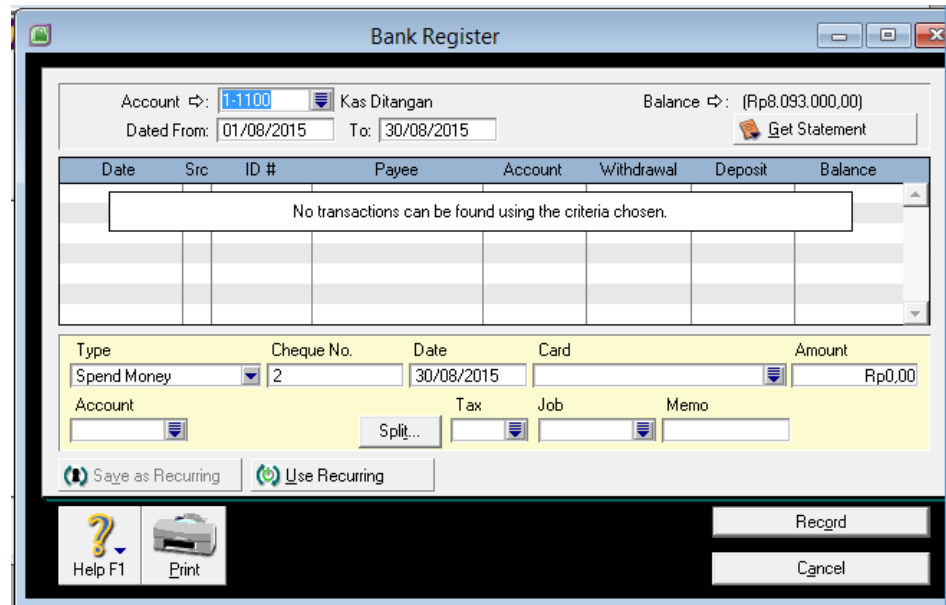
Bank Register

Account ⇨: 1-1100 Kas Ditangan

Balance ⇨: (Rp8.093.000,00)

Dated From: 01/08/2015 To: 30/08/2015

Get Statement

| Date | Src | ID # | Payee | Account | Withdrawal | Deposit | Balance |
|---|---|---|---|---|---|---|---|

No transactions can be found using the criteria chosen.

Type: Spend Money
Cheque No.: 2
Date: 30/08/2015
Card
Amount: Rp0,00

Account
Split...
Tax
Job
Memo

Save as Recurring
Use Recurring

Help F1
Print

Record
Cancel